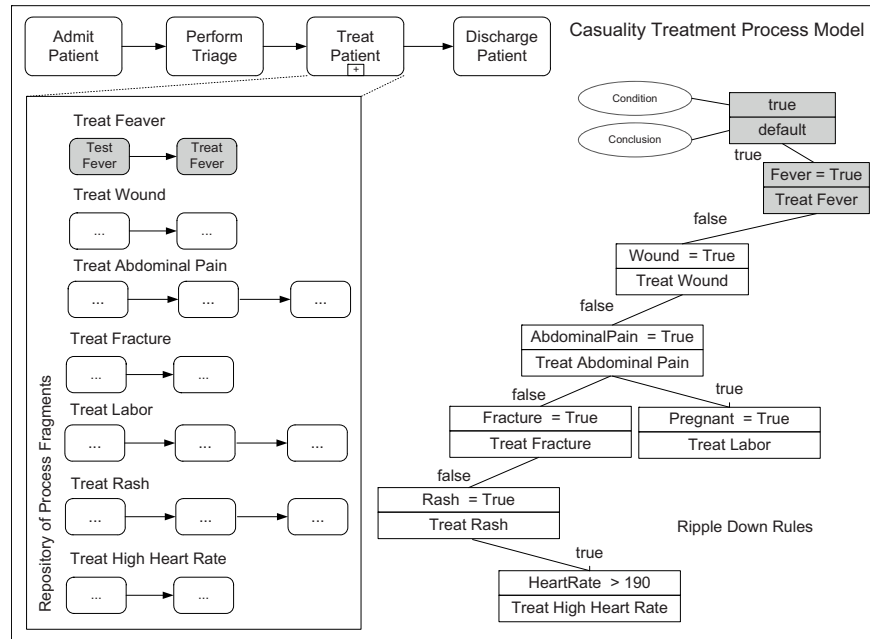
Admit Patient

Perform Triage

Treat Patient

+

Discharge Patient

Casuality Treatment Process Model

Treat Feaver

Test Fever

Treat Fever

Treat Wound

...

...

Treat Abdominal Pain

...

...

...

Treat Fracture

...

...

Treat Labor

...

...

...

Treat Rash

...

...

...

Treat High Heart Rate

...

...

Repository of Process Fragments

Condition

Conclusion

true

default

true

Fever = True

Treat Fever

false

Wound = True

Treat Wound

false

AbdominalPain = True

Treat Abdominal Pain

false

true

Fracture = True

Treat Fracture

Pregnant = True

Treat Labor

false

Rash = True

Treat Rash

Ripple Down Rules

true

HeartRate > 190

Treat High Heart Rate